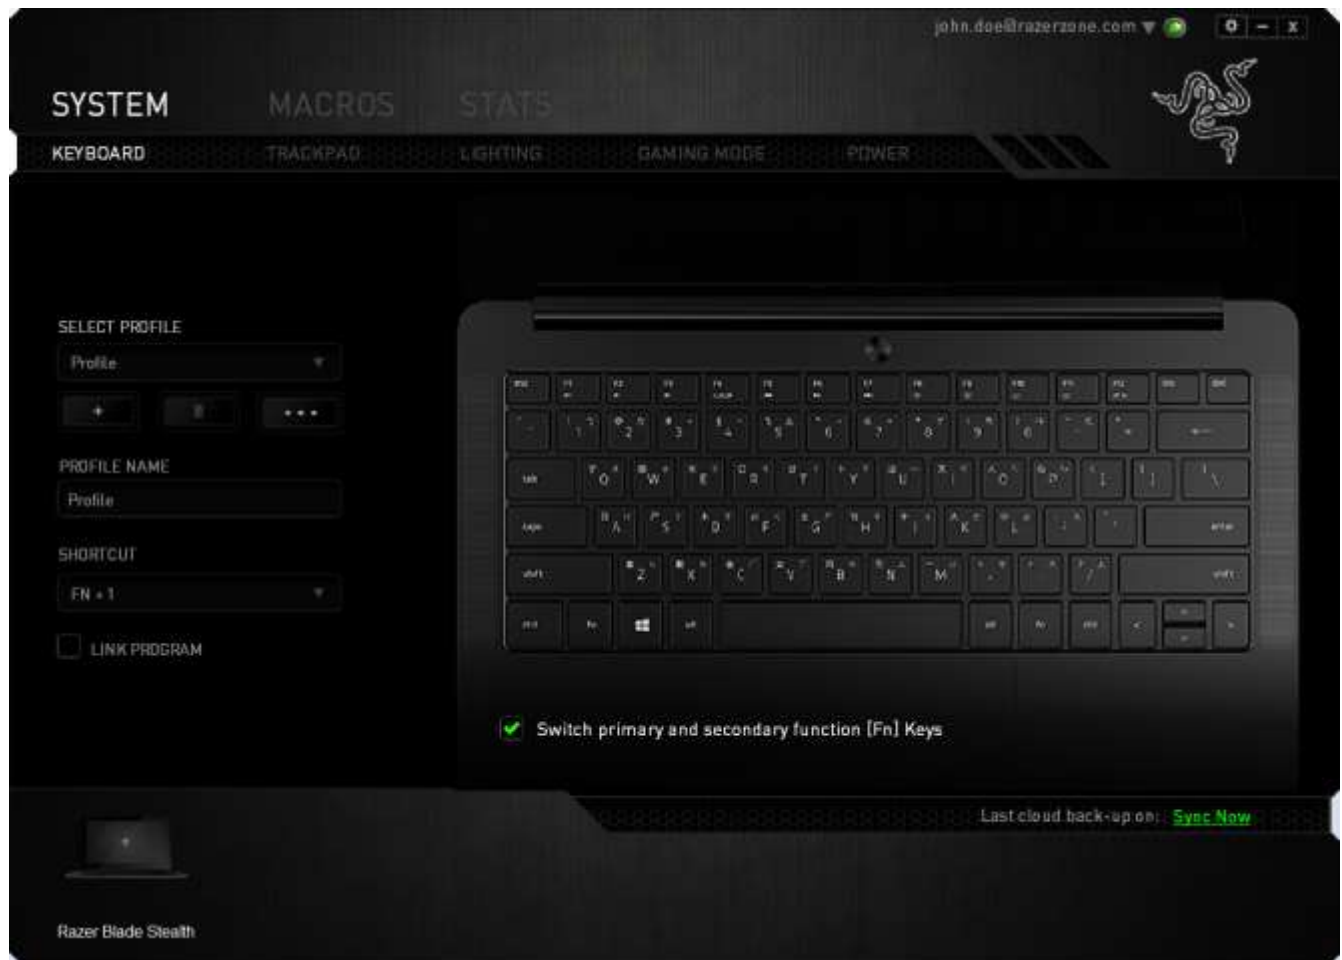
john.doe@razerzone.com

SYSTEM MACROS STATS

KEYBOARD TRACKPAD LIGHTING GAMING MODE POWER

SELECT PROFILE

Profile

+ • • •

PROFILE NAME

Profile

SHORTCUT

FN + 1

LINK PROGRAM

Switch primary and secondary function (Fn) Keys

Last cloud back-up on: Sync Now

Razer Blade Stealth